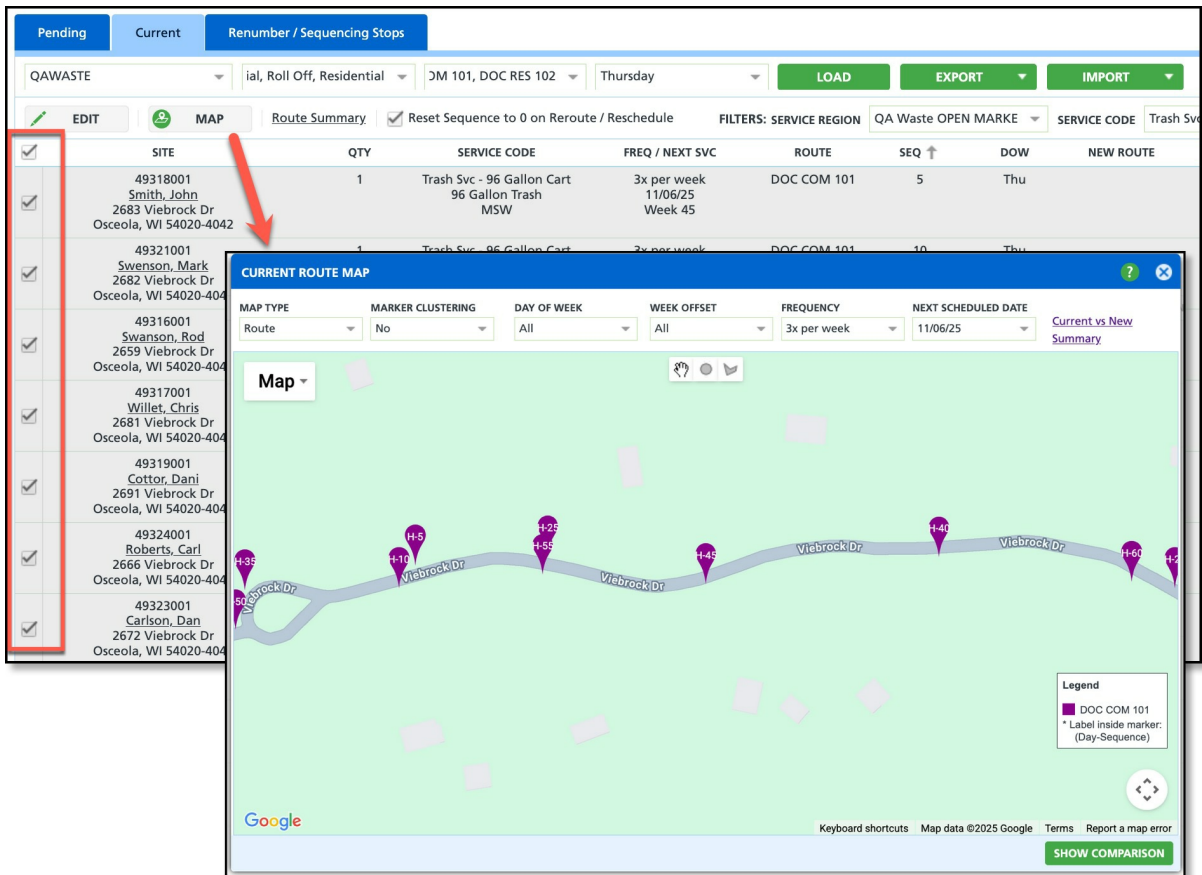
Pending | Current | Renumber / Sequencing Stops

QAWASTE | ial, Roll Off, Residential | OM 101, DOC RES 102 | Thursday | LOAD | EXPORT | IMPORT

EDIT | MAP | Route Summary | Reset Sequence to 0 on Reroute / Reschedule | FILTERS: SERVICE REGION | QA Waste OPEN MARKE | SERVICE CODE | Trash Svc

| | SITE | QTY | SERVICE CODE | FREQ / NEXT SVC | ROUTE | SEQ | DOW | NEW ROUTE |
|---|---|---|---|---|---|---|---|---|
| | 49318001 Smith, John 2683 Viebrock Dr Osceola, WI 54020-4042 | 1 | Trash Svc - 96 Gallon Cart 96 Gallon Trash MSW | 3x per week 11/06/25 Week 45 | DOC COM 101 | 5 | Thu | |
| | 49321001 Swenson, Mark 2682 Viebrock Dr Osceola, WI 54020-404 | 1 | Trash Svc - 96 Gallon Cart | 3x per week | DOC COM 101 | 10 | Thu | |
| | 49316001 Swanson, Rod 2659 Viebrock Dr Osceola, WI 54020-404 | | | | | | | |
| | 49317001 Willet, Chris 2681 Viebrock Dr Osceola, WI 54020-404 | | | | | | | |
| | 49319001 Cottor, Dani 2691 Viebrock Dr Osceola, WI 54020-404 | | | | | | | |
| | 49324001 Roberts, Carl 2666 Viebrock Dr Osceola, WI 54020-404 | | | | | | | |
| | 49323001 Carlson, Dan 2672 Viebrock Dr Osceola, WI 54020-404 | | | | | | | |

CURRENT ROUTE MAP

MAP TYPE: Route | MARKER CLUSTERING: No | DAY OF WEEK: All | WEEK OFFSET: All | FREQUENCY: 3x per week | NEXT SCHEDULED DATE: 11/06/25 | Current vs New Summary

Map

H-35 | H-50 | H-10 | H-5 | H-25 | H-55 | H-45 | H-40 | H-60 | H-2

Viebrock Dr | Viebrock Dr | Viebrock Dr | Viebrock Dr | Viebrock Dr

Legend
DOC COM 101
* Label inside marker: (Day-Sequence)

Google | Keyboard shortcuts | Map data ©2025 Google | Terms | Report a map error

SHOW COMPARISON